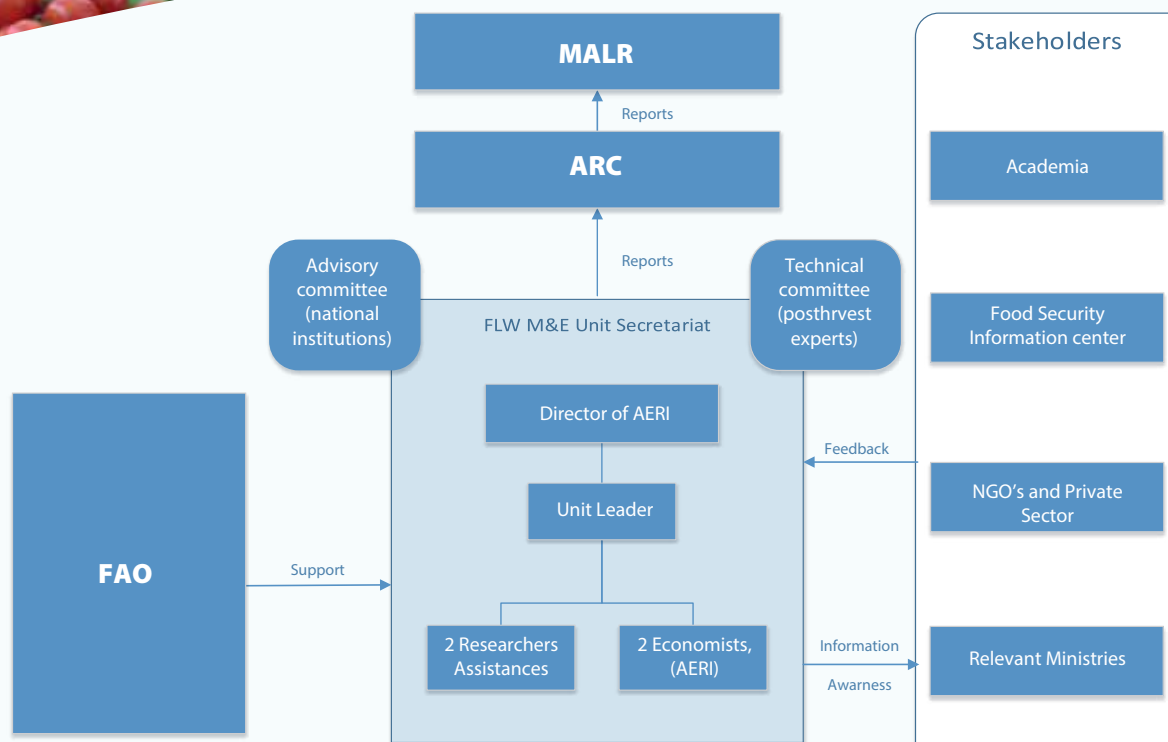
MALR

Reports

ARC

Reports

Advisory committee (national institutions)

FLW M&E Unit Secretariat

Technical committee (posthrvest experts)

Director of AERI

Unit Leader

2 Researchers Assistances

2 Economists, (AERI)

FAO

Support

Feedback

Information

Awarness

Stakeholders

Academia

Food Security Information center

NGO's and Private Sector

Relevant Ministries